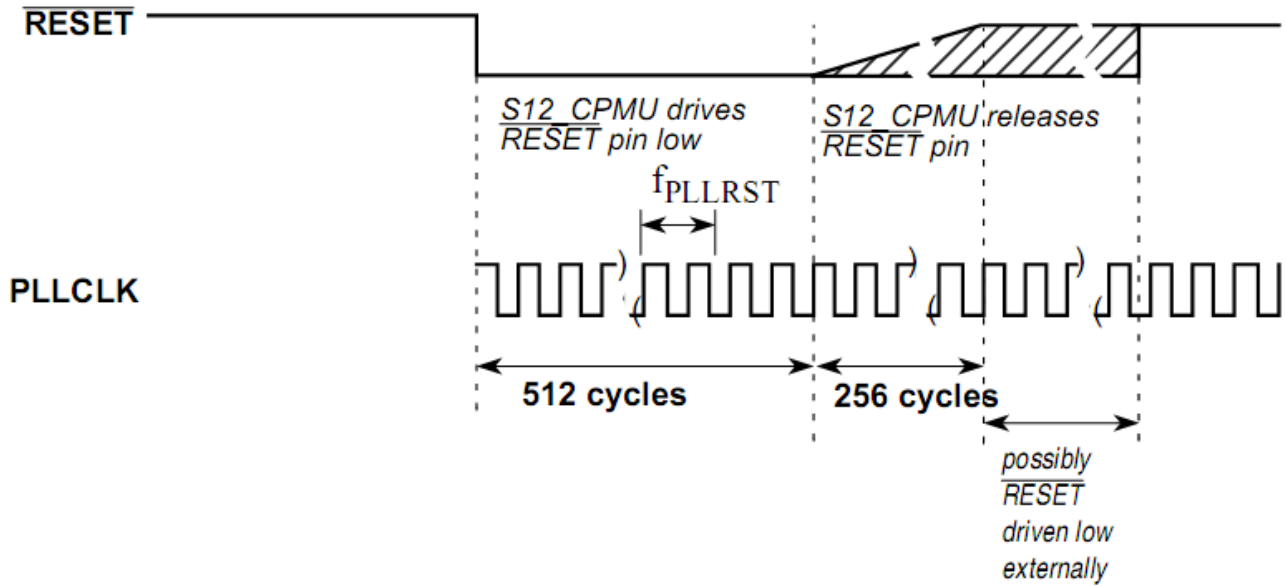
$\overline{\text{RESET}}$

S12_CPMU drives $\overline{\text{RESET}}$ pin low

S12_CPMU releases $\overline{\text{RESET}}$ pin

$f_{PLLRST}$

PLLCLK

512 cycles

256 cycles

possibly $\overline{\text{RESET}}$ driven low externally